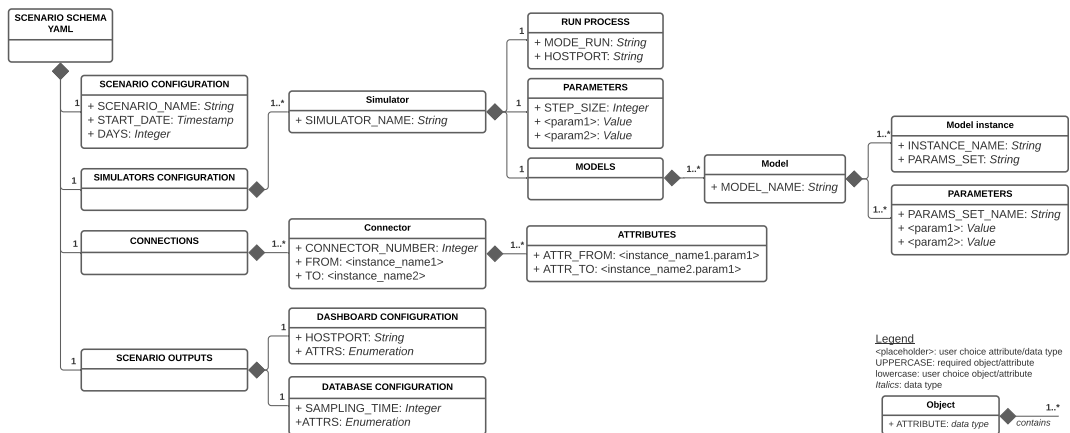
SCENARIO SCHEMA YAML

1
SCENARIO CONFIGURATION
+ SCENARIO_NAME: *String*
+ START_DATE: *Timestamp*
+ DAYS: *Integer*

1
SIMULATORS CONFIGURATION

1
CONNECTIONS

1
SCENARIO OUTPUTS

1..*
Simulator
+ SIMULATOR_NAME: *String*

1
RUN PROCESS
+ MODE_RUN: *String*
+ HOSTPORT: *String*

1
PARAMETERS
+ STEP_SIZE: *Integer*
+ <param1>: *Value*
+ <param2>: *Value*

1
MODELS

1..*
Model
+ MODEL_NAME: *String*

1..*
Model instance
+ INSTANCE_NAME: *String*
+ PARAMS_SET: *String*

1..*
PARAMETERS
+ PARAMS_SET_NAME: *String*
+ <param1>: *Value*
+ <param2>: *Value*

1..*
Connector
+ CONNECTOR_NUMBER: *Integer*
+ FROM: <instance_name1>
+ TO: <instance_name2>

1..*
ATTRIBUTES
+ ATTR_FROM: <instance_name1.param1>
+ ATTR_TO: <instance_name2.param1>

1
DASHBOARD CONFIGURATION
+ HOSTPORT: *String*
+ ATTRS: *Enumeration*

1
DATABASE CONFIGURATION
+ SAMPLING_TIME: *Integer*
+ATTRS: *Enumeration*

Legend
<placeholder>: user choice attribute/data type
UPPERCASE: required object/attribute
lowercase: user choice object/attribute
*Italics*: data type

Object
+ ATTRIBUTE: *data type*
1..*
contains